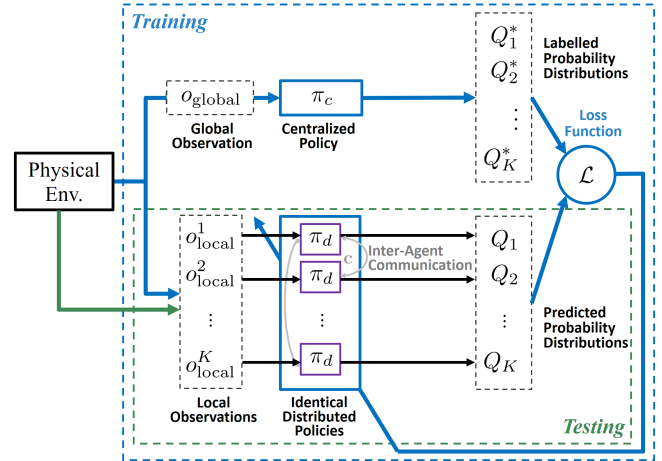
Training

$o_{\text{global}}$

Global Observation

$\pi_c$

Centralized Policy

$Q_1^*$
$Q_2^*$
$\vdots$
$Q_K^*$

Labelled Probability Distributions

Loss Function

$\mathcal{L}$

Physical Env.

$o_{\text{local}}^1$
$o_{\text{local}}^2$
$\vdots$
$o_{\text{local}}^K$

Local Observations

$\pi_d$
$\pi_d$
$\vdots$
$\pi_d$

c

Inter-Agent Communication

Identical Distributed Policies

$Q_1$
$Q_2$
$\vdots$
$Q_K$

Predicted Probability Distributions

Testing